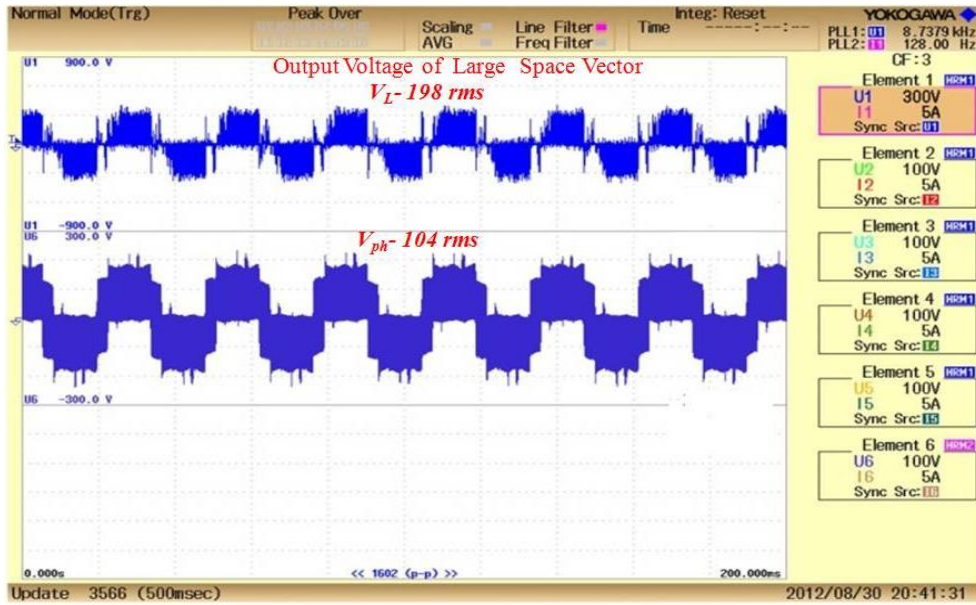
Normal Mode(Trg)
Peak Over
Scaling
AVG
Line Filter
Freq Filter
Time
Integ: Reset
-----:--:--
YOKOGAWA
PLL1: U1 8.7379 kHz
PLL2: I1 128.00 Hz
CF:3

U1 900.0 V
Output Voltage of Large Space Vector
$V_L$- 198 rms

U1 -900.0 V
U6 300.0 V
$V_{ph}$- 104 rms

U6 -300.0 V

Element 1 HRM1
U1 300V
I1 5A
Sync Src: U1

Element 2 HRM1
U2 100V
I2 5A
Sync Src: I2

Element 3 HRM1
U3 100V
I3 5A
Sync Src: I3

Element 4 HRM1
U4 100V
I4 5A
Sync Src: I4

Element 5 HRM1
U5 100V
I5 5A
Sync Src: I5

Element 6 HRM2
U6 100V
I6 5A
Sync Src: I6

0.000s
<< 1602 (p-p) >>
200.000ms

Update 3566 (500msec)
2012/08/30 20:41:31